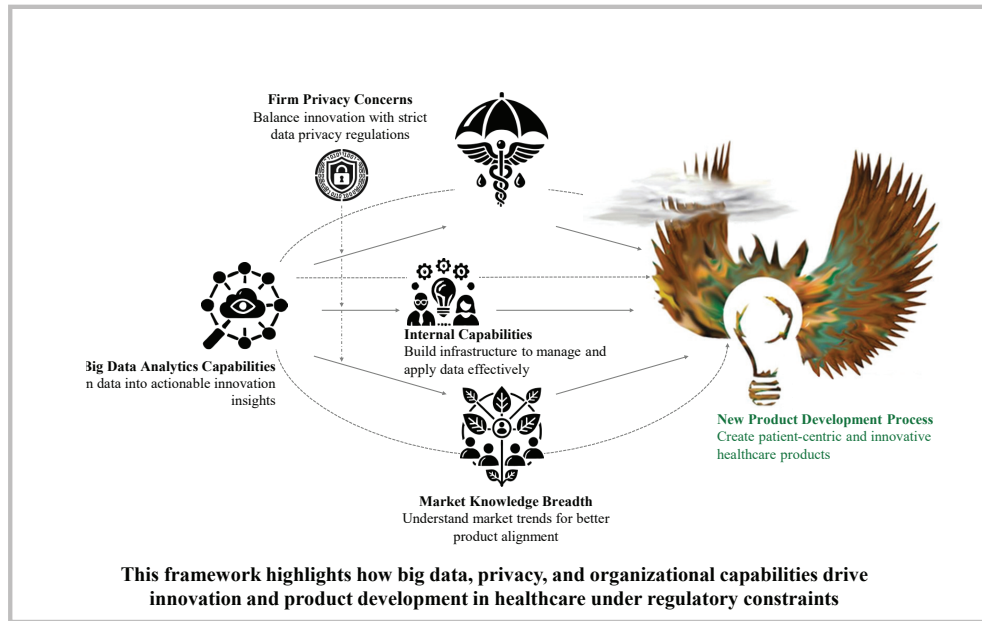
**Firm Privacy Concerns**
Balance innovation with strict data privacy regulations

**Big Data Analytics Capabilities**
n data into actionable innovation insights

**Internal Capabilities**
Build infrastructure to manage and apply data effectively

**Market Knowledge Breadth**
Understand market trends for better product alignment

**New Product Development Process**
Create patient-centric and innovative healthcare products

**This framework highlights how big data, privacy, and organizational capabilities drive innovation and product development in healthcare under regulatory constraints**